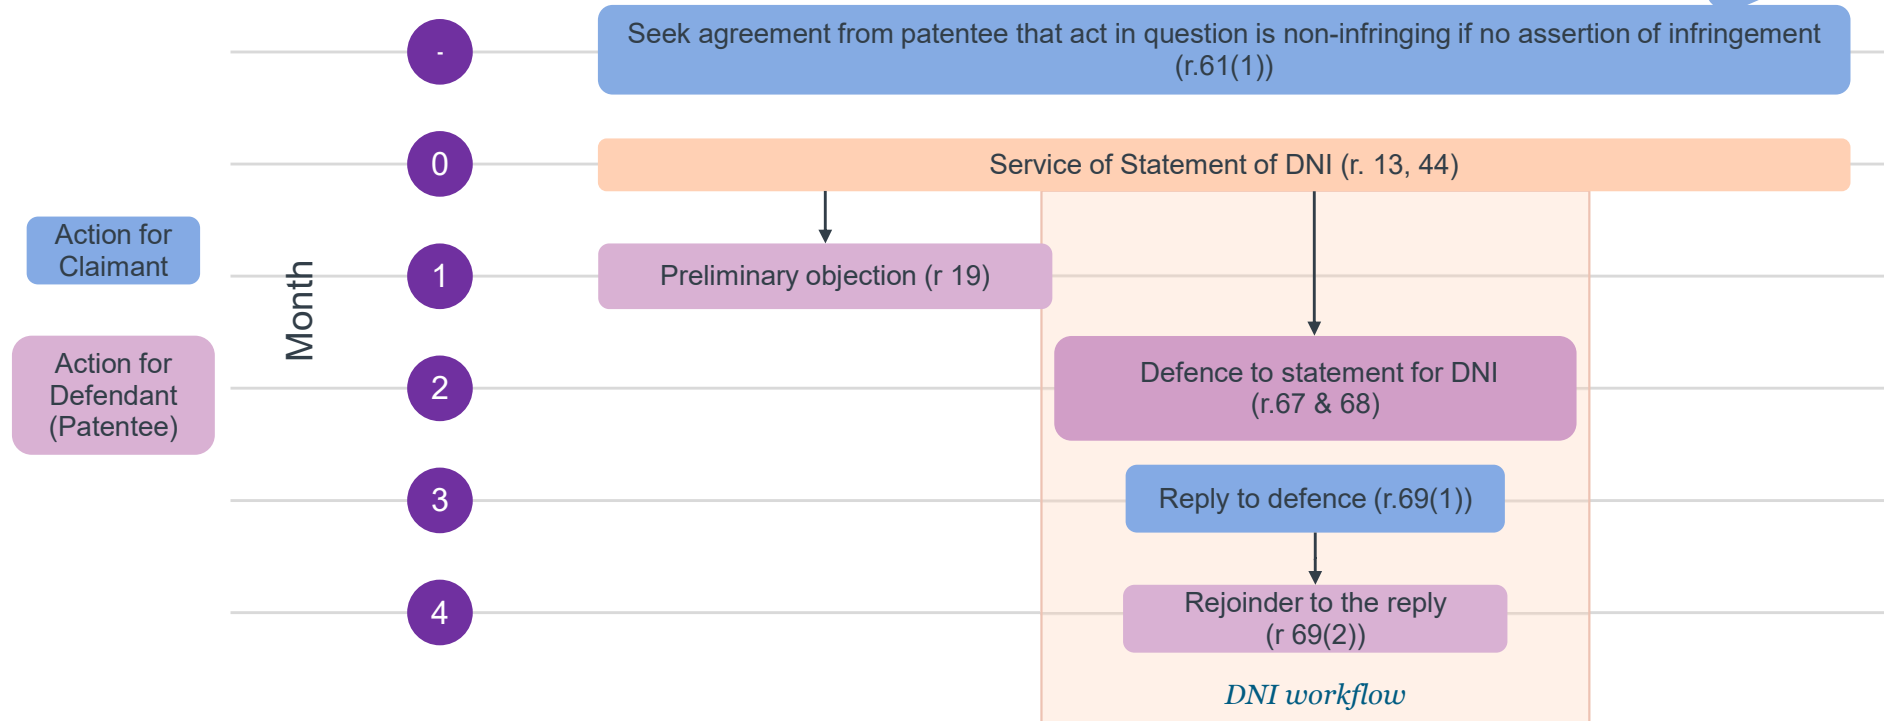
Action for Claimant

Action for Defendant (Patentee)

Month

-

Seek agreement from patentee that act in question is non-infringing if no assertion of infringement (r.61(1))

0

Service of Statement of DNI (r. 13, 44)

1

Preliminary objection (r 19)

2

Defence to statement for DNI (r.67 & 68)

3

Reply to defence (r.69(1))

4

Rejoinder to the reply (r 69(2))

DNI workflow